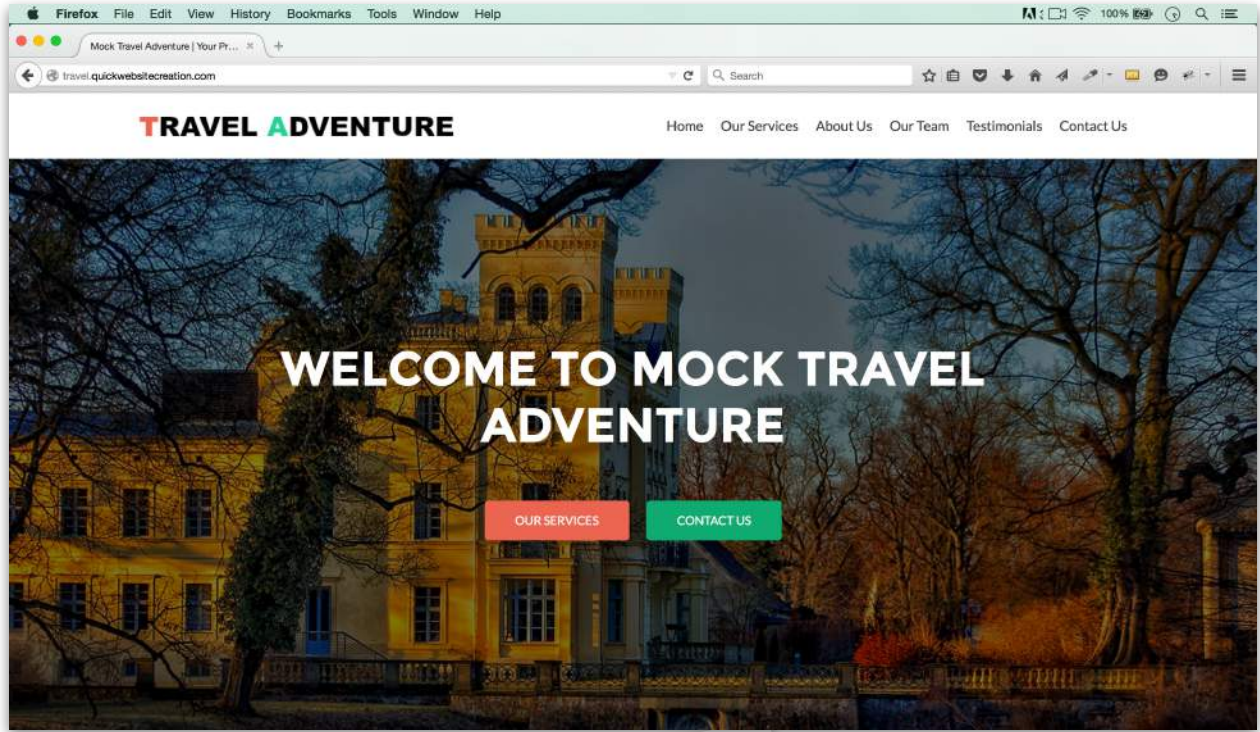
Firefox File Edit View History Bookmarks Tools Window Help

100%

Mock Travel Adventure | Your Pr...

travel.quickwebsitecreation.com

Search

TRAVEL ADVENTURE

Home Our Services About Us Our Team Testimonials Contact Us

WELCOME TO MOCK TRAVEL ADVENTURE

OUR SERVICES

CONTACT US